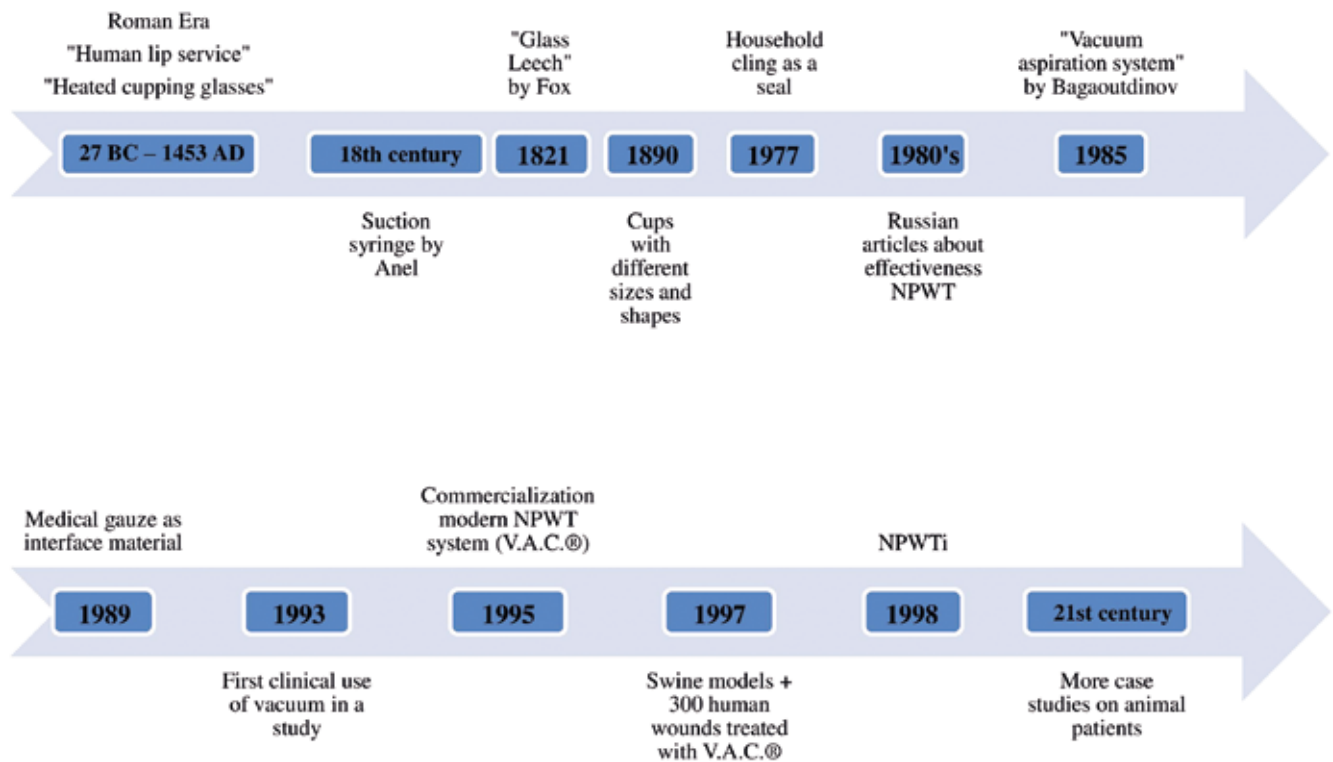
Roman Era
"Human lip service"
"Heated cupping glasses"

"Glass Leech" by Fox

Household cling as a seal

"Vacuum aspiration system" by Bagaoutdinov

27 BC – 1453 AD

18th century

1821

1890

1977

1980's

1985

Suction syringe by Anel

Cups with different sizes and shapes

Russian articles about effectiveness NPWT

Medical gauze as interface material

Commercialization modern NPWT system (V.A.C.®)

NPWTi

1989

1993

1995

1997

1998

21st century

First clinical use of vacuum in a study

Swine models + 300 human wounds treated with V.A.C.®

More case studies on animal patients